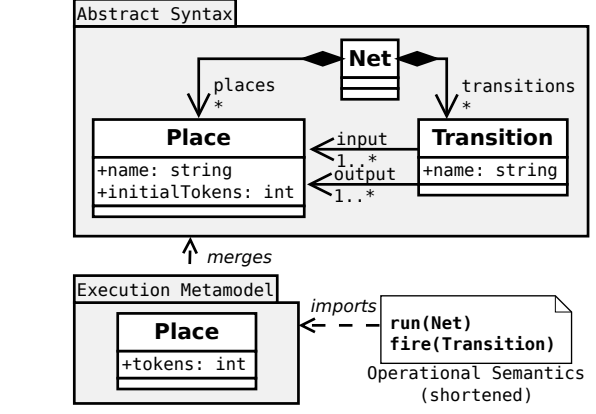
Abstract Syntax

Net

places
*

transitions
*

Place

+name: string
+initialTokens: int

input
1..*

output
1..*

Transition

+name: string

merges

Execution Metamodel

imports

Place

+tokens: int

run(Net)
fire(Transition)

Operational Semantics
(shortened)